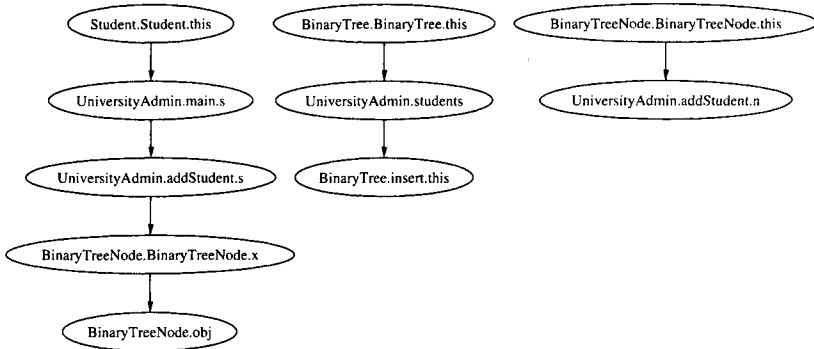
Student.Student.this

UniversityAdmin.main.s

UniversityAdmin.addStudent.s

BinaryTreeNode.BinaryTreeNode.x

BinaryTreeNode.obj

BinaryTree.BinaryTree.this

UniversityAdmin.students

BinaryTree.insert.this

BinaryTreeNode.BinaryTreeNode.this

UniversityAdmin.addStudent.n